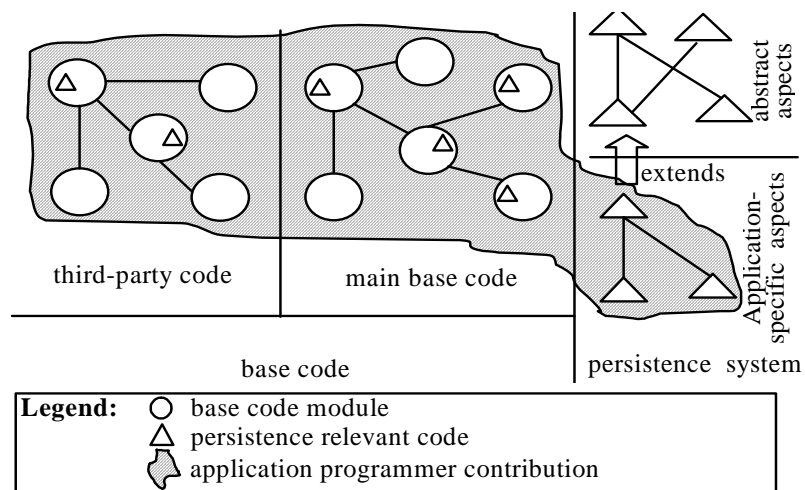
abstract aspects

extends

third-party code

main base code

Application-specific aspects

base code

persistence system

**Legend:** ○ base code module
△ persistence relevant code
application programmer contribution